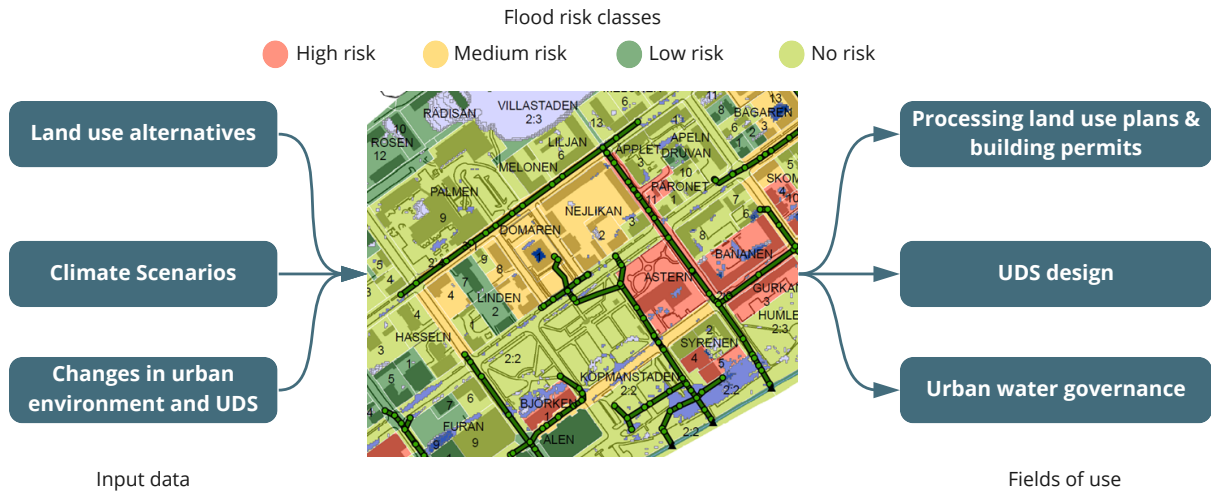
Flood risk classes

High risk Medium risk Low risk No risk

Land use alternatives

Climate Scenarios

Changes in urban environment and UDS

VILLASTADEN
2:3
RADISAN
10
ROSEN
12
LILJAN
6
MELONEN
APPLET
3
APELN
DRUVAN
10
BAGAREN
PALMEN
9
PARONET
NEJLIKAN
DOMAREN
LINDEN
2
ASTERN
BANANEN
GURKAN
3
HUMLE
2:3
HASSELN
SYRENEN
2:2
KÖPMANSTADEN
2:2
BJÖRKEN
FURAN
9
ALEN
2:2

Processing land use plans & building permits

UDS design

Urban water governance

Input data

Fields of use